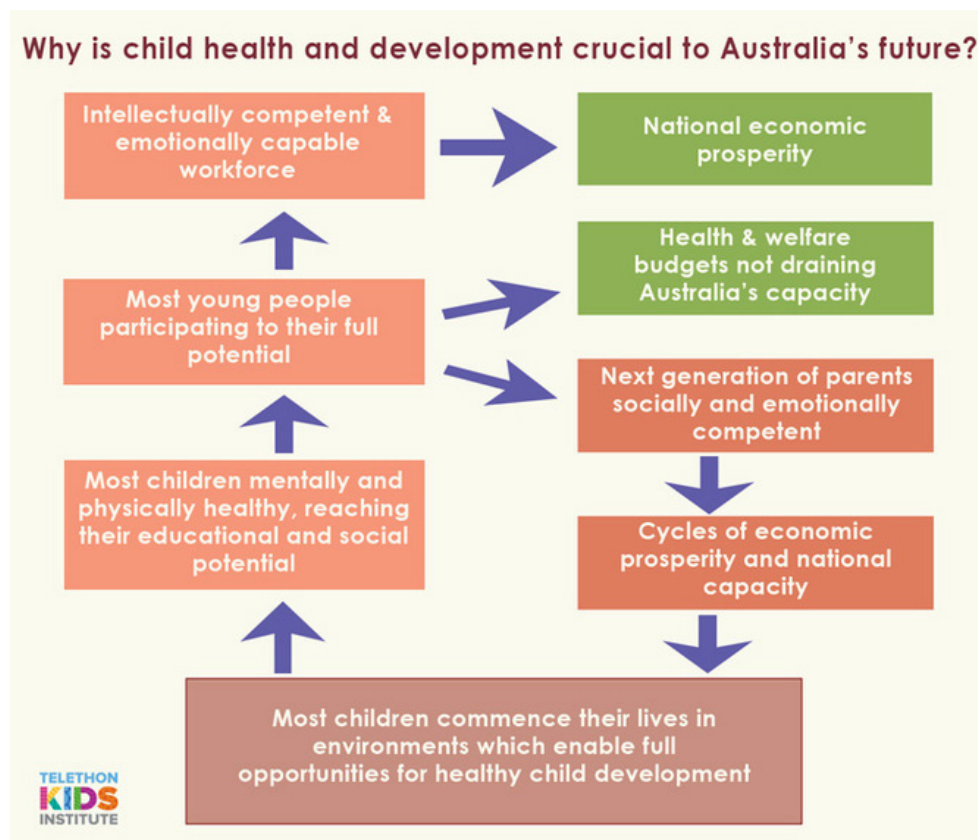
Why is child health and development crucial to Australia's future?

Intellectually competent & emotionally capable workforce

National economic prosperity

Health & welfare budgets not draining Australia's capacity

Most young people participating to their full potential

Next generation of parents socially and emotionally competent

Most children mentally and physically healthy, reaching their educational and social potential

Cycles of economic prosperity and national capacity

Most children commence their lives in environments which enable full opportunities for healthy child development

TELETHON KIDS INSTITUTE